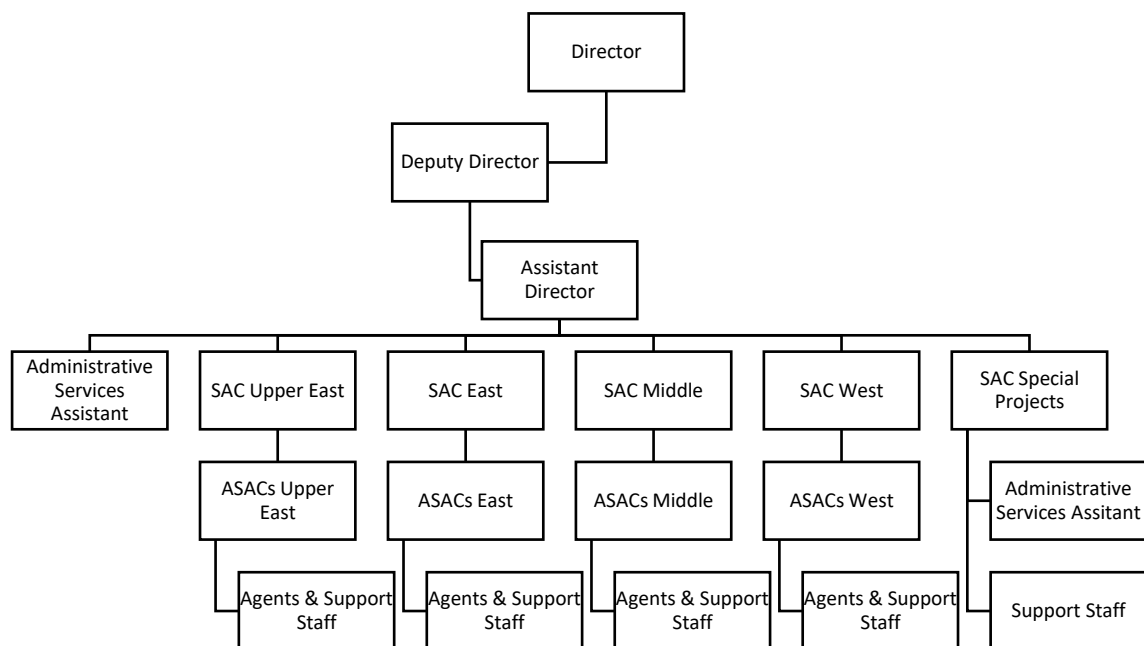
Director

Deputy Director

Assistant Director

Administrative Services Assistant

SAC Upper East

SAC East

SAC Middle

SAC West

SAC Special Projects

ASACs Upper East

ASACs East

ASACs Middle

ASACs West

Administrative Services Assitant

Agents & Support Staff

Agents & Support Staff

Agents & Support Staff

Agents & Support Staff

Support Staff